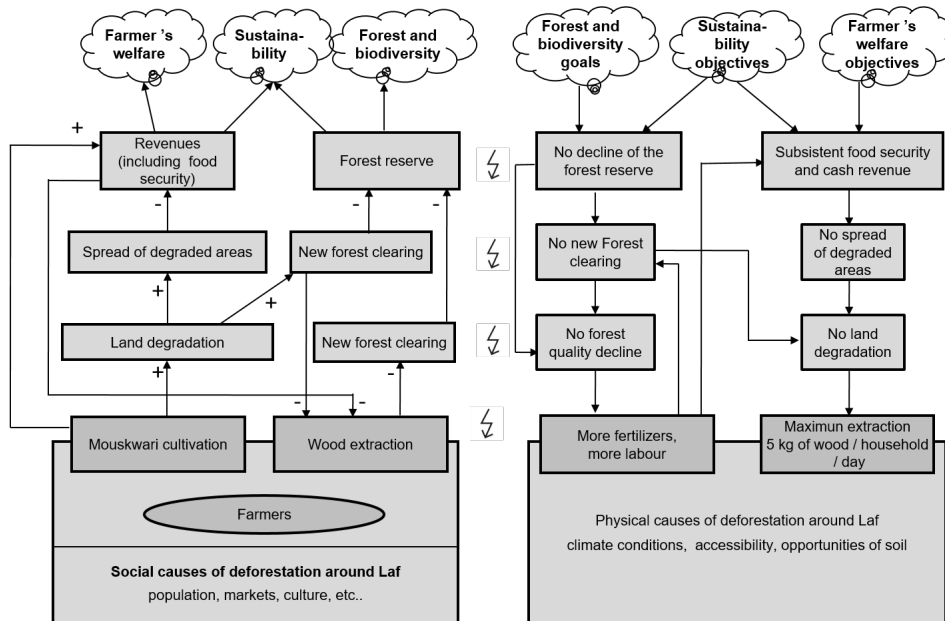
Farmer 's welfare

Sustainability

Forest and biodiversity

+

Revenues (including food security)

Forest reserve

-

-

-

Spread of degraded areas

New forest clearing

+

+

Land degradation

New forest clearing

+

-

-

-

Mouskwari cultivation

Wood extraction

Farmers

Social causes of deforestation around Laf
population, markets, culture, etc..

Forest and biodiversity goals

Sustainability objectives

Farmer 's welfare objectives

No decline of the forest reserve

Subsistent food security and cash revenue

No new Forest clearing

No spread of degraded areas

No forest quality decline

No land degradation

More fertilizers, more labour

Maximun extraction 5 kg of wood / household / day

Physical causes of deforestation around Laf
climate conditions, accessibility, opportunities of soil